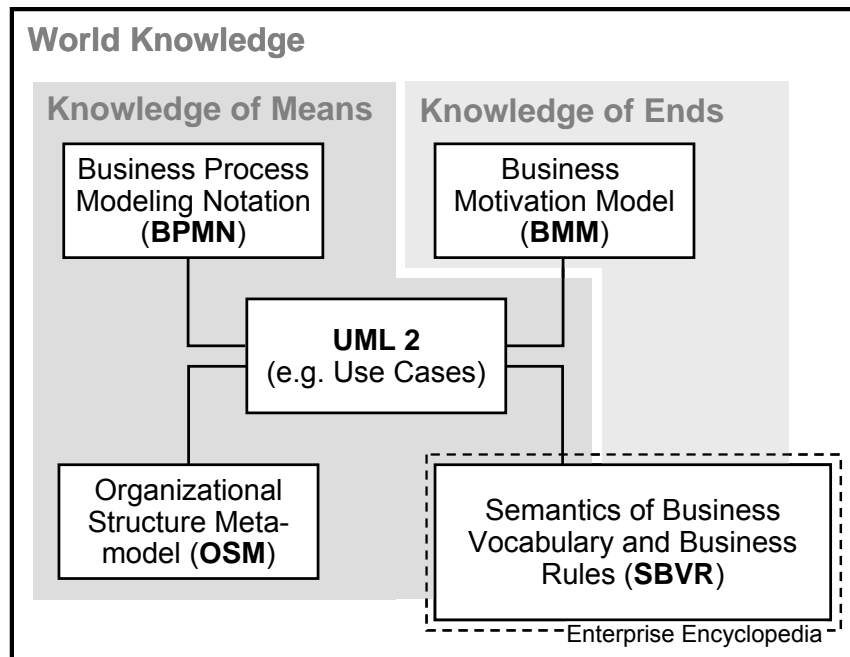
World Knowledge

Knowledge of Means

Knowledge of Ends

Business Process Modeling Notation (**BPMN**)

Business Motivation Model (**BMM**)

**UML 2** (e.g. Use Cases)

Organizational Structure Metamodel (**OSM**)

Semantics of Business Vocabulary and Business Rules (**SBVR**)

Enterprise Encyclopedia